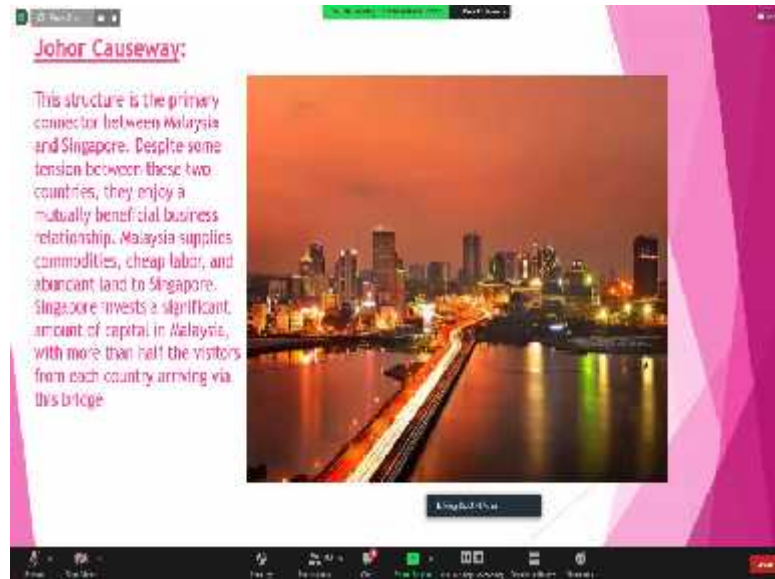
Johor Causeway:

This structure is the primary connector between Malaysia and Singapore. Despite some tension between these two countries, they enjoy a mutually beneficial business relationship. Malaysia supplies commodities, cheap labor, and abundant land to Singapore. Singapore invests a significant amount of capital in Malaysia, with more than half the visitors from each country arriving via this bridge

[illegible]